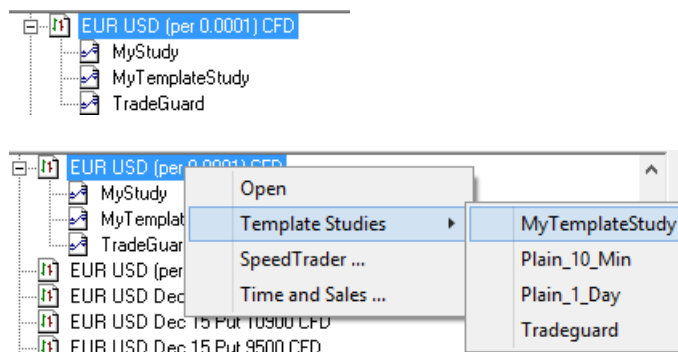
EUR USD (per 0.0001) CFD
MyStudy
MyTemplateStudy
TradeGuard

EUR USD (per 0.0001) CFD
MyStudy
MyTemplat
TradeGuar
EUR USD (per
EUR USD Dec
EUR USD Dec 15 Put 10900 CFD
EUR USD Dec 15 Put 9500 CFD

Open
Template Studies
SpeedTrader ...
Time and Sales ...

MyTemplateStudy
Plain_10_Min
Plain_1_Day
Tradeguard